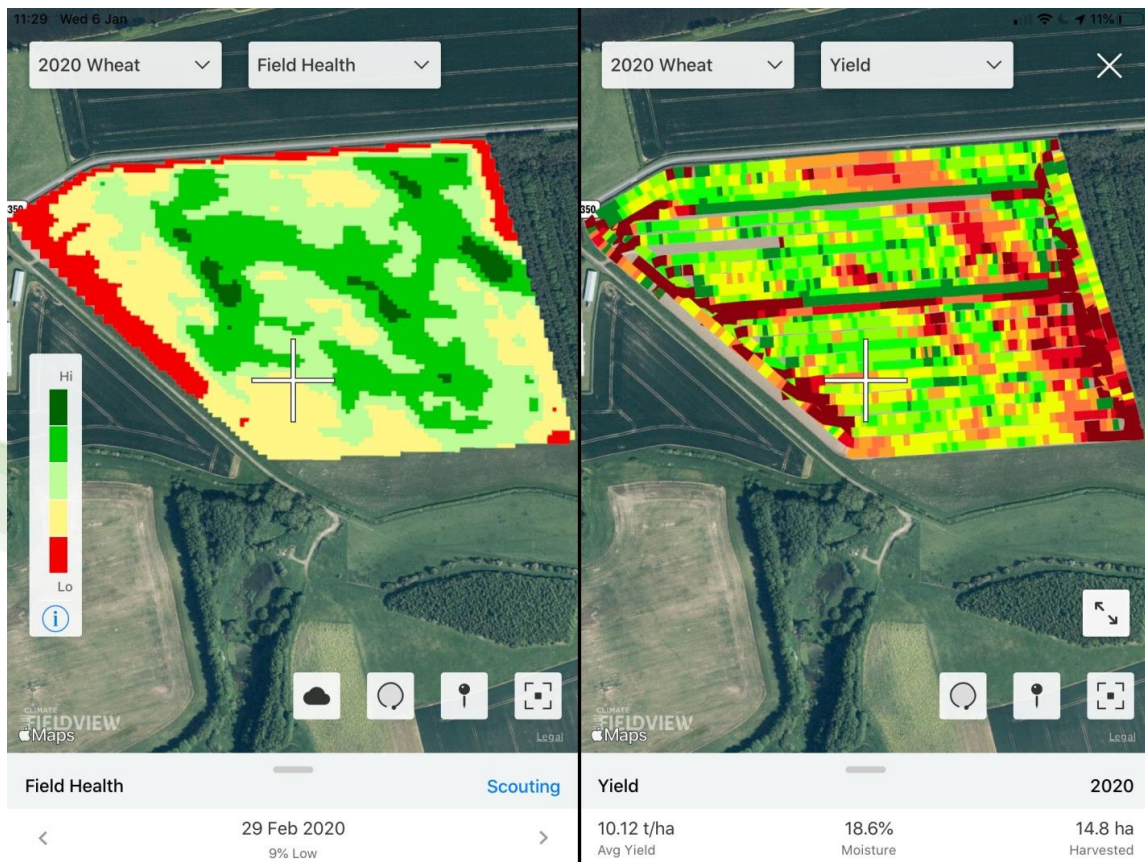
11:29 Wed 6 Jan

2020 Wheat

Field Health

350

Hi

Lo

CLIMATE FIELDVIEW

Maps

Field Health

Scouting

<

29 Feb 2020

9% Low

>

11%

2020 Wheat

Yield

350

CLIMATE FIELDVIEW

Maps

Legal

Yield

2020

10.12 t/ha
Avg Yield

18.6%
Moisture

14.8 ha
Harvested